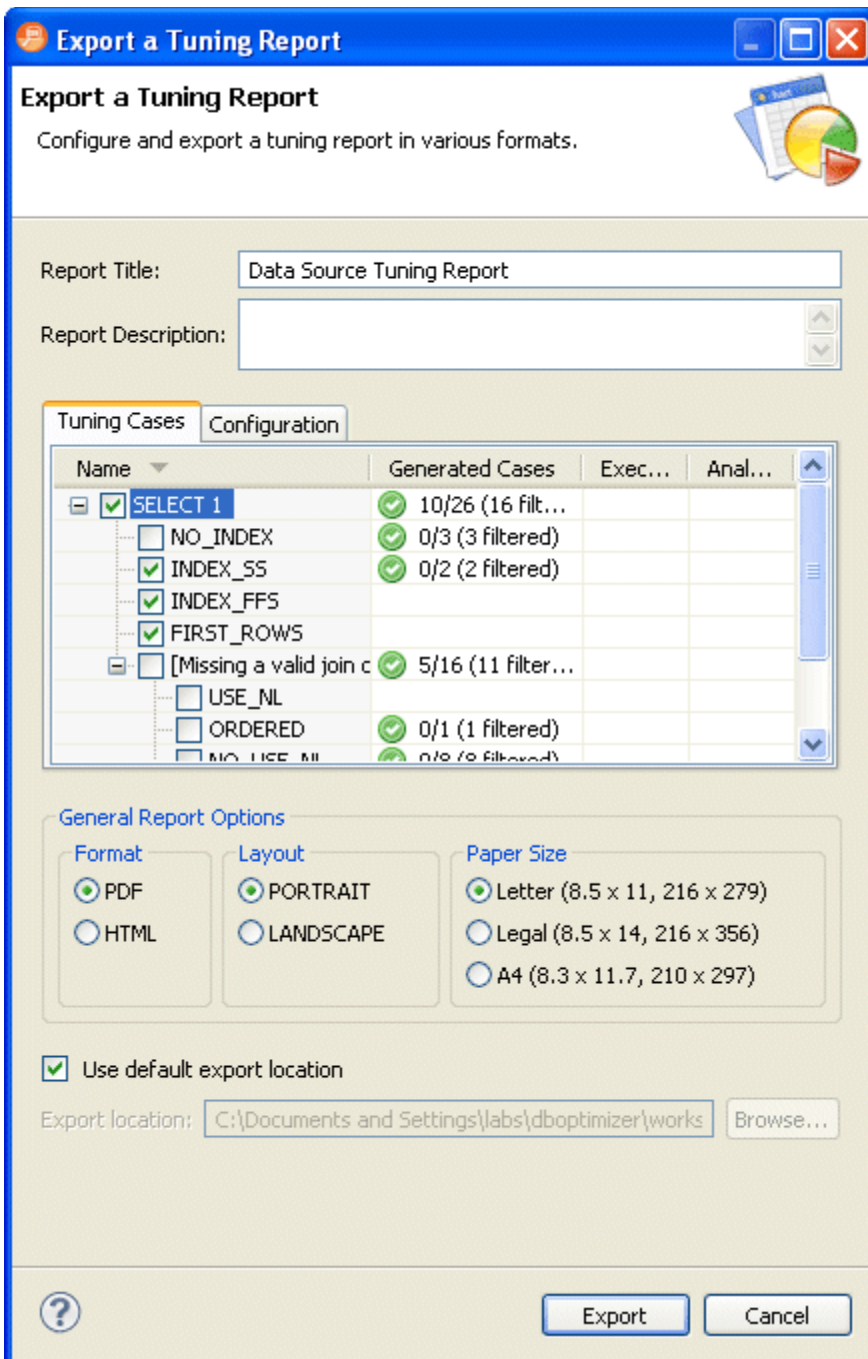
Export a Tuning Report

Export a Tuning Report

Configure and export a tuning report in various formats.

Report Title: Data Source Tuning Report

Report Description:

Tuning Cases | Configuration

| Name | Generated Cases | Exec... | Anal... |
|---|---|---|---|
| SELECT 1 | 10/26 (16 filt... | | |
| NO_INDEX | 0/3 (3 filtered) | | |
| INDEX_SS | 0/2 (2 filtered) | | |
| INDEX_FFS | | | |
| FIRST_ROWS | | | |
| [Missing a valid join c | 5/16 (11 filter... | | |
| USE_NL | | | |
| ORDERED | 0/1 (1 filtered) | | |
| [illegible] | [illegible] | | |

General Report Options

Format
PDF
HTML

Layout
PORTRAIT
LANDSCAPE

Paper Size
Letter (8.5 x 11, 216 x 279)
Legal (8.5 x 14, 216 x 356)
A4 (8.3 x 11.7, 210 x 297)

Use default export location

Export location: C:\Documents and Settings\labs\dboptimizer\works Browse...

Export Cancel